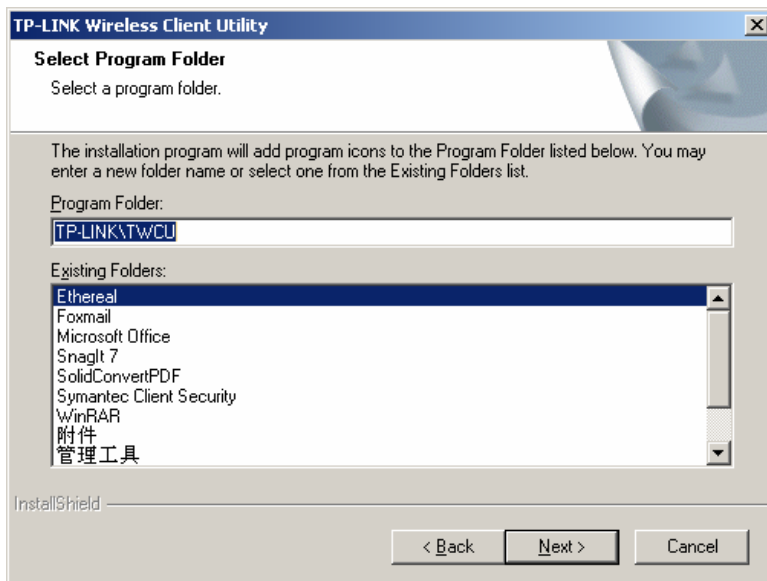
TP-LINK Wireless Client Utility

Select Program Folder

Select a program folder.

The installation program will add program icons to the Program Folder listed below. You may enter a new folder name or select one from the Existing Folders list.

Program Folder:

TP-LINK\TWCU

Existing Folders:

Ethereal
Foxmail
Microsoft Office
SnagIt 7
SolidConvertPDF
Symantec Client Security
WinRAR
附件
管理工具

InstallShield

< Back

Next >

Cancel